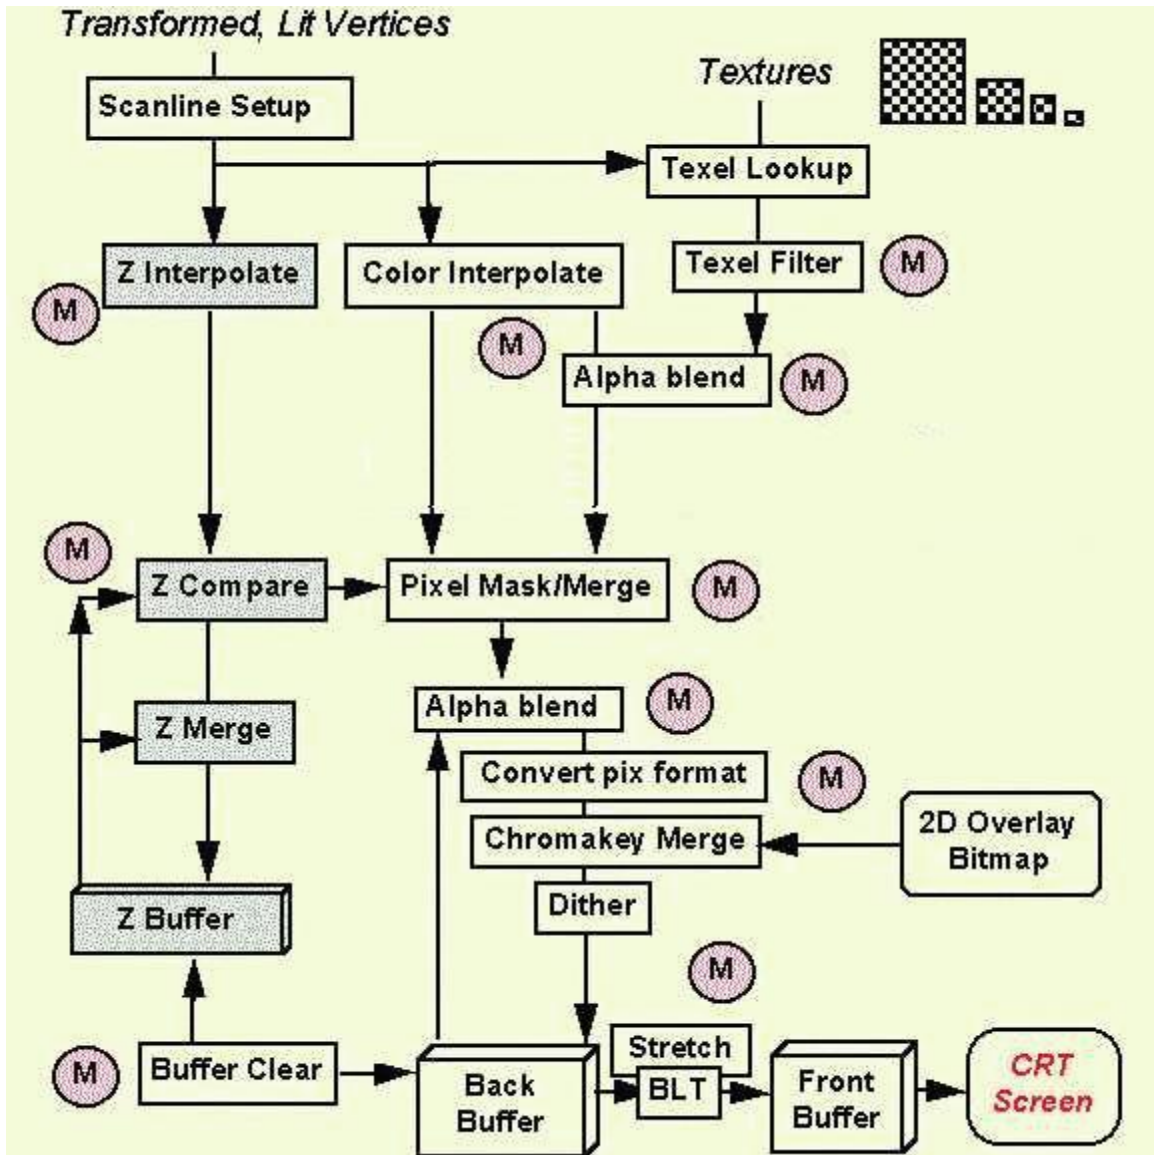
Transformed, Lit Vertices

Scanline Setup

Textures

Texel Lookup

Z Interpolate

M

Color Interpolate

Texel Filter

M

M

Alpha blend

M

M

Z Compare

Pixel Mask/Merge

M

Alpha blend

M

Z Merge

Convert pix format

M

Chromakey Merge

2D Overlay Bitmap

Dither

Z Buffer

M

M

Buffer Clear

Back Buffer

Stretch

BLT

Front Buffer

CRT Screen